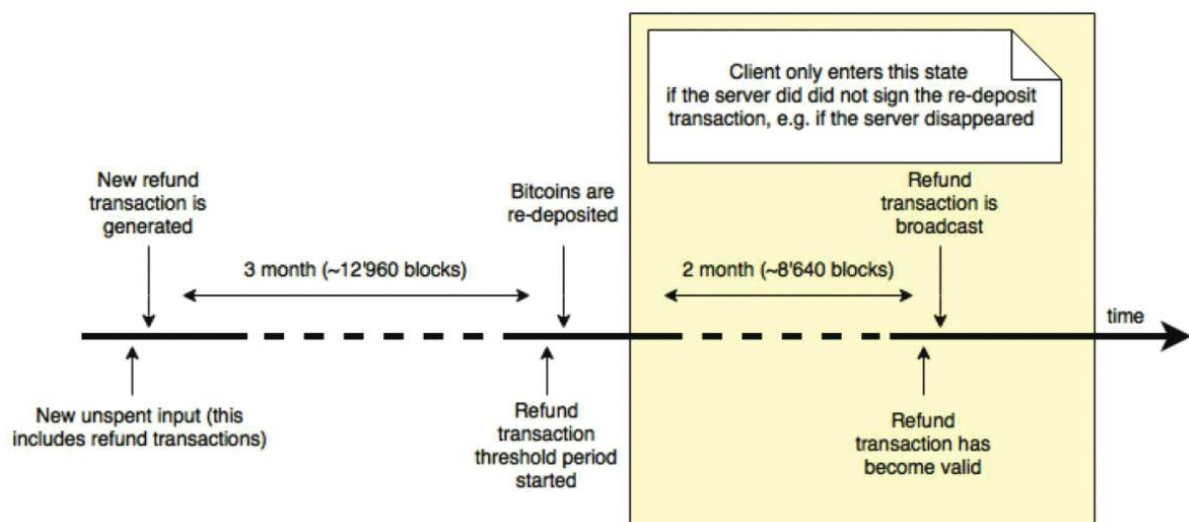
Client only enters this state if the server did did not sign the re-deposit transaction, e.g. if the server disappeared

New refund transaction is generated

3 month (~12'960 blocks)

Bitcoins are re-deposited

2 month (~8'640 blocks)

Refund transaction is broadcast

time

New unspent input (this includes refund transactions)

Refund transaction threshold period started

Refund transaction has become valid